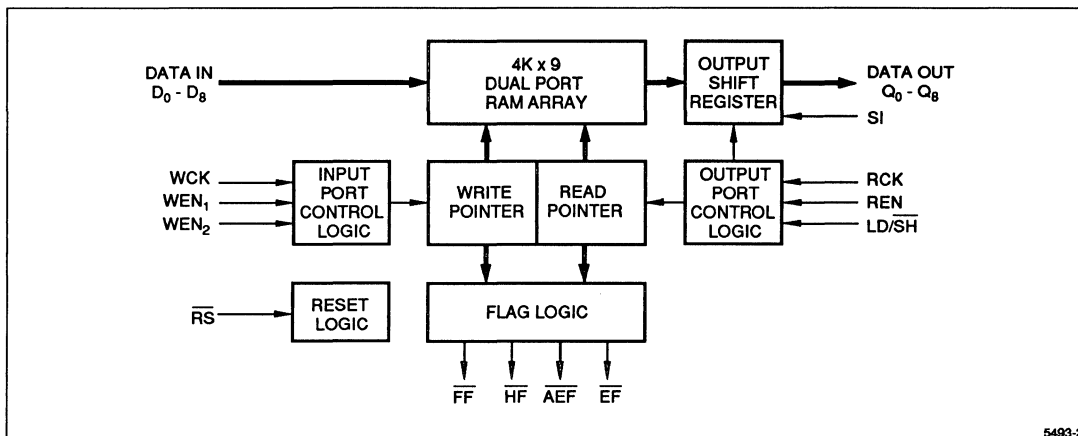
DATA IN $D_0$ - $D_8$

4K x 9 DUAL PORT RAM ARRAY

OUTPUT SHIFT REGISTER

DATA OUT $Q_0$ - $Q_8$

SI

WCK
$WEN_1$
$WEN_2$

INPUT PORT CONTROL LOGIC

WRITE POINTER

READ POINTER

OUTPUT PORT CONTROL LOGIC

RCK
REN
LD/$\overline{SH}$

$\overline{RS}$

RESET LOGIC

FLAG LOGIC

$\overline{FF}$ $\overline{HF}$ $\overline{AEF}$ $\overline{EF}$

5493-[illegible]